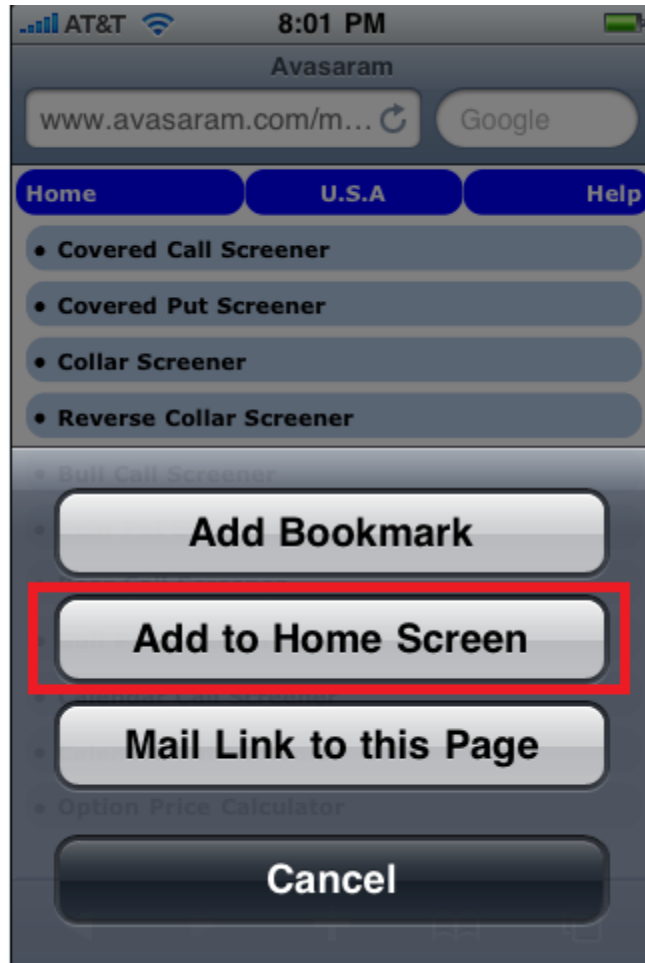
AT&T 8:01 PM

Avasaram

www.avasaram.com/m...

Google

Home

U.S.A

Help

• Covered Call Screener

• Covered Put Screener

• Collar Screener

• Reverse Collar Screener

• Bull Call Screener

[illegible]

• Option Price Calculator

Add Bookmark

Add to Home Screen

Mail Link to this Page

Cancel